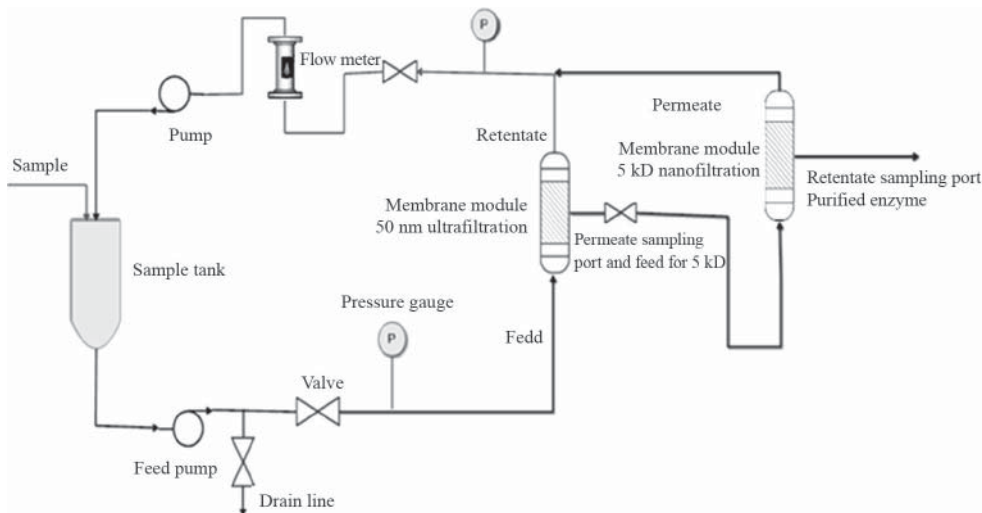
P

Flow meter

Pump

Permeate

Retentate

Membrane module
5 kD nanofiltration

Sample

Retentate sampling port
Purified enzyme

Membrane module
50 nm ultrafiltration

Permeate sampling
port and feed for 5 kD

Sample tank

Pressure gauge

P

Fedd

Valve

Feed pump

Drain line